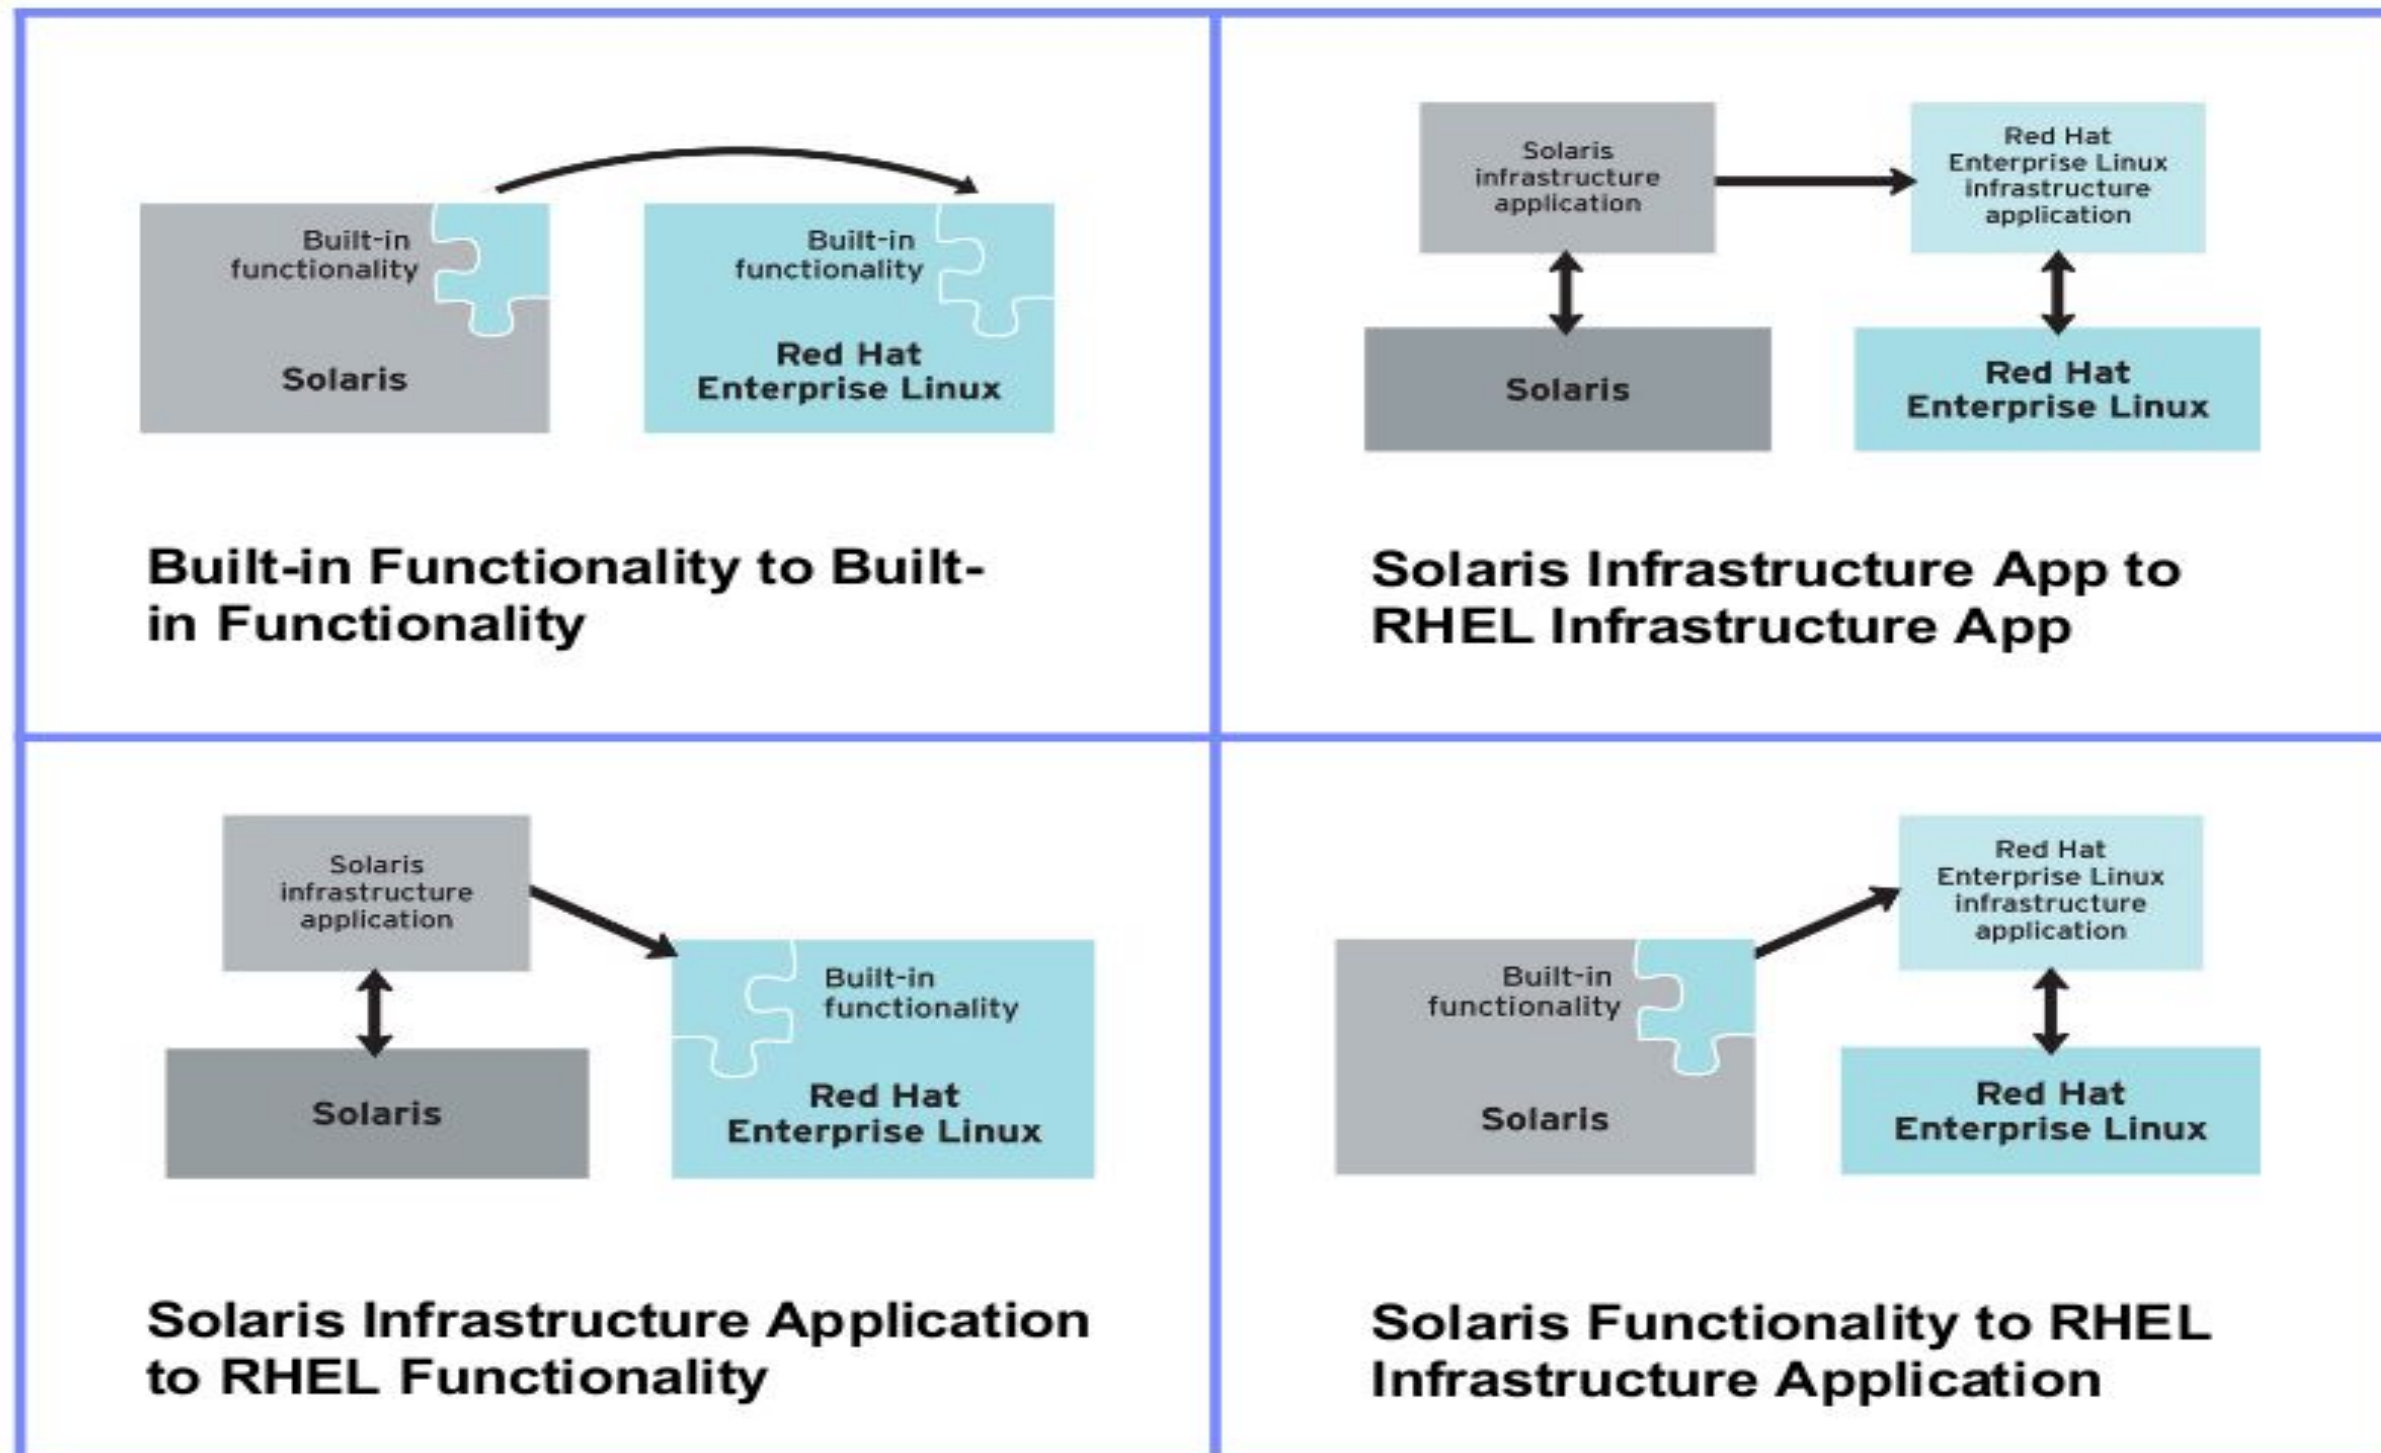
Built-in functionality

Solaris

Built-in functionality

Red Hat Enterprise Linux

Built-in Functionality to Built-in Functionality

Solaris infrastructure application

Red Hat Enterprise Linux infrastructure application

Solaris

Red Hat Enterprise Linux

Solaris Infrastructure App to RHEL Infrastructure App

Solaris infrastructure application

Solaris

Built-in functionality

Red Hat Enterprise Linux

Solaris Infrastructure Application to RHEL Functionality

Red Hat Enterprise Linux infrastructure application

Built-in functionality

Solaris

Red Hat Enterprise Linux

Solaris Functionality to RHEL Infrastructure Application